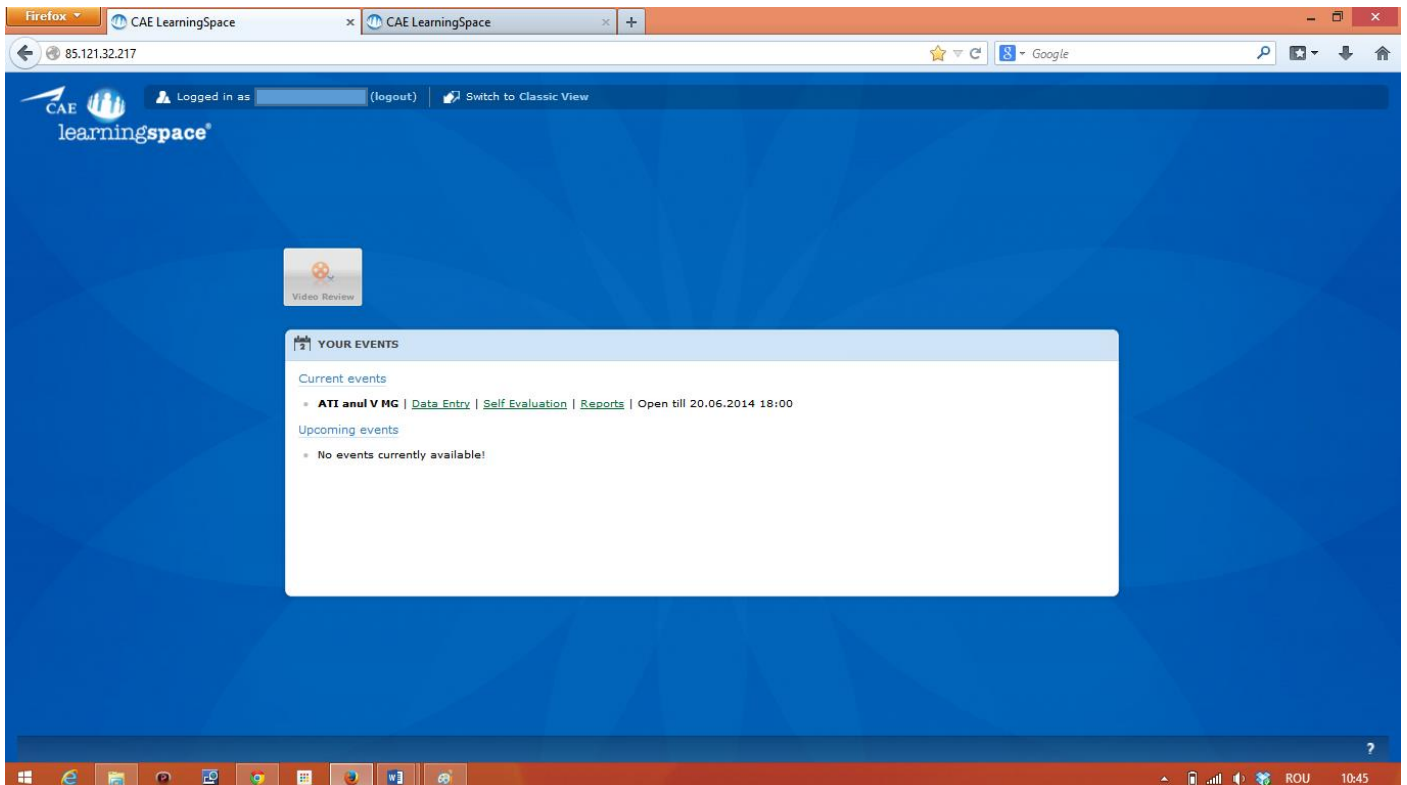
Firefox

CAE LearningSpace

CAE LearningSpace

85.121.32.217

Google

CAE learningspace®

Logged in as (logout) | Switch to Classic View

Video Review

2 YOUR EVENTS

Current events

ATI anul V MG | Data Entry | Self Evaluation | Reports | Open till 20.06.2014 18:00

Upcoming events

No events currently available!

?

ROU 10:45